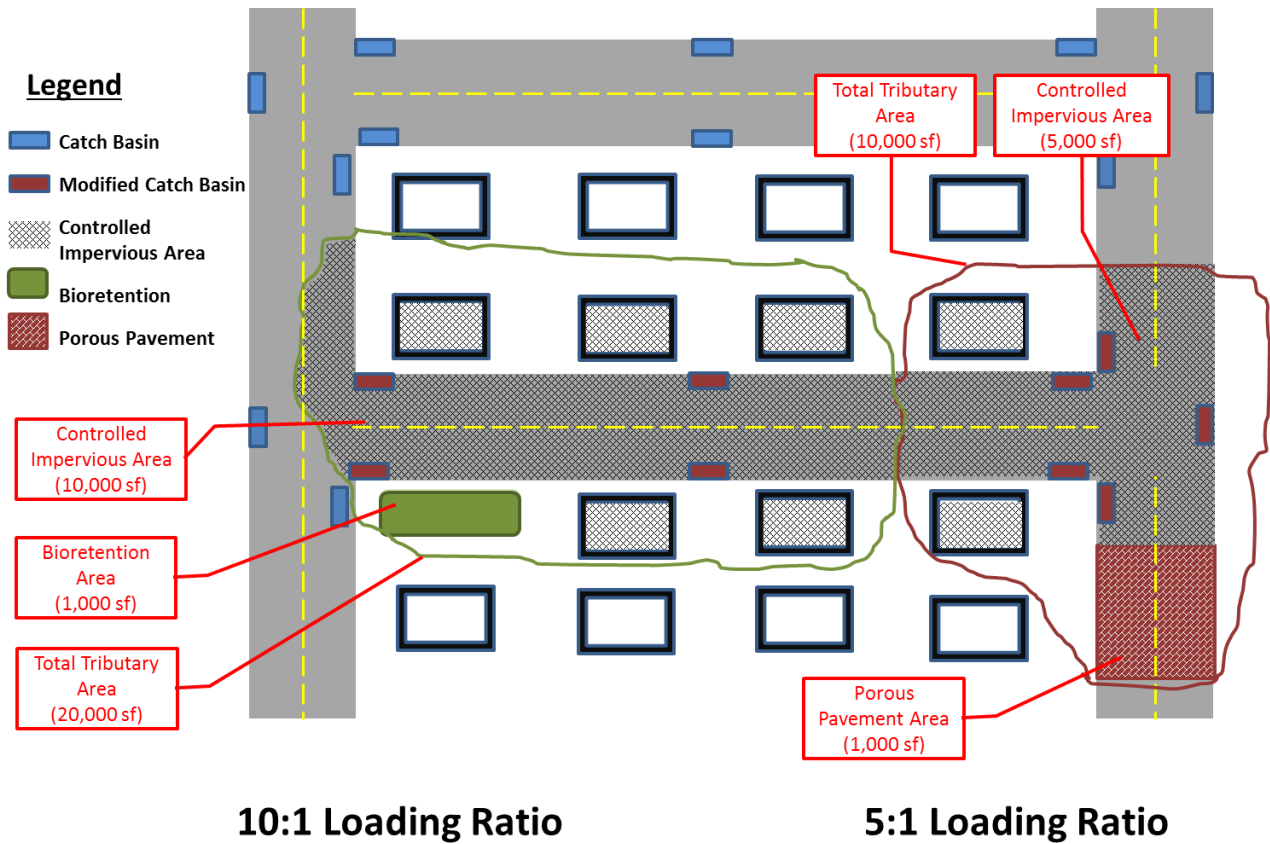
Legend

Catch Basin

Modified Catch Basin

Controlled Impervious Area

Bioretention

Porous Pavement

Total Tributary Area (10,000 sf)

Controlled Impervious Area (5,000 sf)

Controlled Impervious Area (10,000 sf)

Bioretention Area (1,000 sf)

Total Tributary Area (20,000 sf)

Porous Pavement Area (1,000 sf)

10:1 Loading Ratio

5:1 Loading Ratio